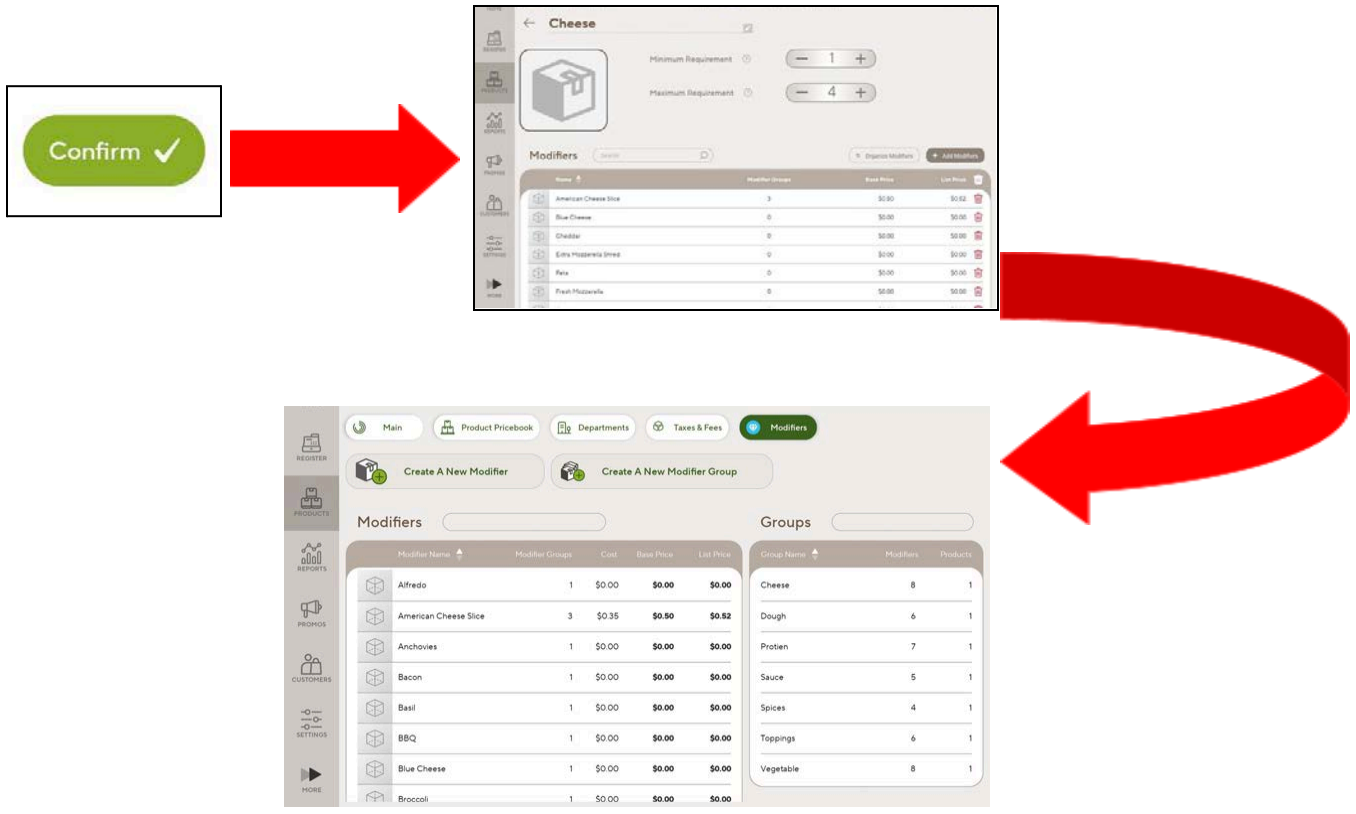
Confirm ✓

REGISTER
PRODUCTS
REPORTS
PROMOS
CUSTOMERS
SETTINGS
MORE

← Cheese

Minimum Requirement — 1 +

Maximum Requirement — 4 +

Modifiers Search

Organize Modifiers + Add Modifiers

| Name | Modifier Groups | Base Price | List Price |
|---|---|---|---|
| American Cheese Slice | 3 | $0.50 | $0.52 |
| Blue Cheese | 0 | $0.00 | $0.00 |
| Cheddar | 0 | $0.00 | $0.00 |
| Extra Mozzarella Shred | 0 | $0.00 | $0.00 |
| Feta | 0 | $0.00 | $0.00 |
| Fresh Mozzarella | 0 | $0.00 | $0.00 |

REGISTER
PRODUCTS
REPORTS
PROMOS
CUSTOMERS
SETTINGS
MORE

Main
Product Pricebook
Departments
Taxes & Fees
Modifiers

Create A New Modifier
Create A New Modifier Group

Modifiers

| Modifier Name | Modifier Groups | Cost | Base Price | List Price |
|---|---|---|---|---|
| Alfredo | 1 | $0.00 | $0.00 | $0.00 |
| American Cheese Slice | 3 | $0.35 | $0.50 | $0.52 |
| Anchovies | 1 | $0.00 | $0.00 | $0.00 |
| Bacon | 1 | $0.00 | $0.00 | $0.00 |
| Basil | 1 | $0.00 | $0.00 | $0.00 |
| BBQ | 1 | $0.00 | $0.00 | $0.00 |
| Blue Cheese | 1 | $0.00 | $0.00 | $0.00 |
| Broccoli | 1 | $0.00 | $0.00 | $0.00 |

Groups

| Group Name | Modifiers | Products |
|---|---|---|
| Cheese | 8 | 1 |
| Dough | 6 | 1 |
| Protien | 7 | 1 |
| Sauce | 5 | 1 |
| Spices | 4 | 1 |
| Toppings | 6 | 1 |
| Vegetable | 8 | 1 |